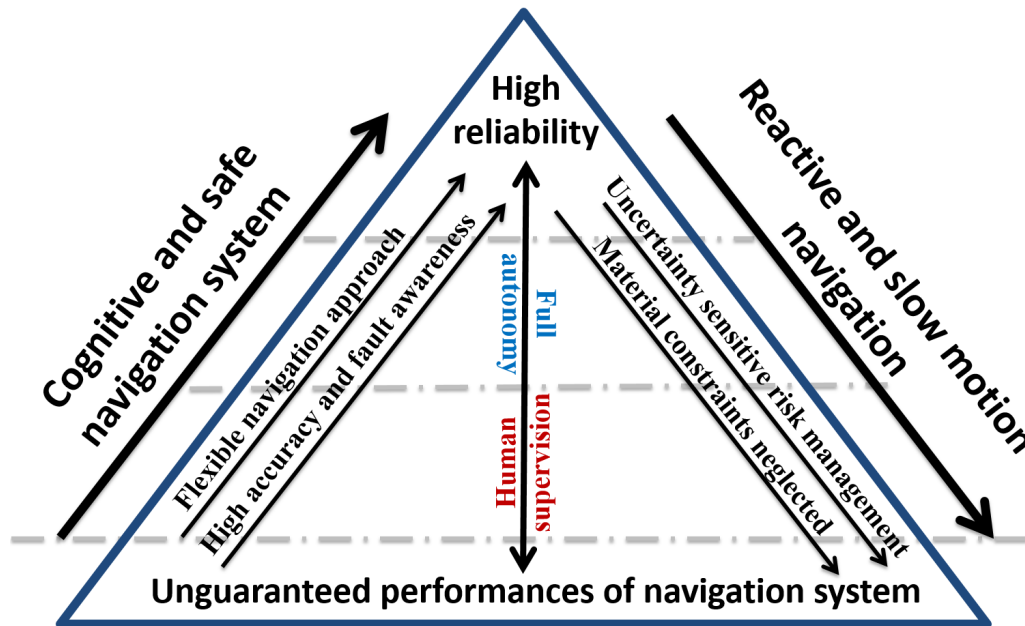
Cognitive and safe navigation system

High reliability

Reactive and slow motion navigation

Flexible navigation approach

High accuracy and fault awareness

Full autonomy

Human supervision

Uncertainty sensitive risk management

Material constraints neglected

Unguaranteed performances of navigation system